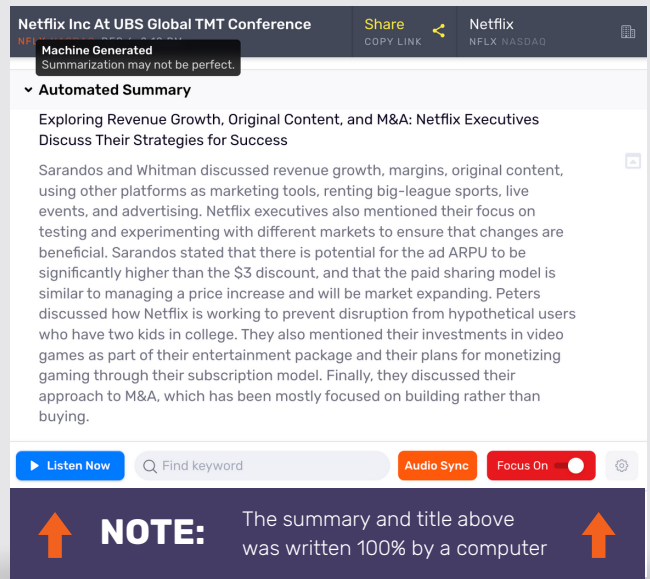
Netflix Inc At UBS Global TMT Conference

NFL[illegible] DEC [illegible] PM

Machine Generated
Summarization may not be perfect.

Share
COPY LINK

Netflix
NFLX NASDAQ

Automated Summary

Exploring Revenue Growth, Original Content, and M&A: Netflix Executives Discuss Their Strategies for Success

Sarandos and Whitman discussed revenue growth, margins, original content, using other platforms as marketing tools, renting big-league sports, live events, and advertising. Netflix executives also mentioned their focus on testing and experimenting with different markets to ensure that changes are beneficial. Sarandos stated that there is potential for the ad ARPU to be significantly higher than the $3 discount, and that the paid sharing model is similar to managing a price increase and will be market expanding. Peters discussed how Netflix is working to prevent disruption from hypothetical users who have two kids in college. They also mentioned their investments in video games as part of their entertainment package and their plans for monetizing gaming through their subscription model. Finally, they discussed their approach to M&A, which has been mostly focused on building rather than buying.

Listen Now

Find keyword

Audio Sync

Focus On

NOTE: The summary and title above was written 100% by a computer